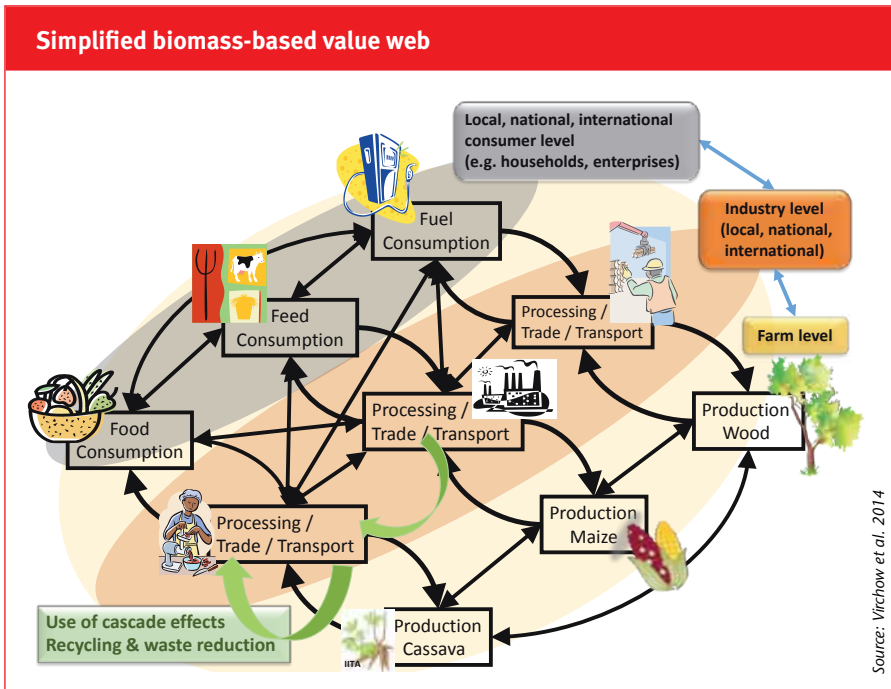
Simplified biomass-based value web

Local, national, international consumer level (e.g. households, enterprises)

Industry level (local, national, international)

Farm level

Fuel Consumption

Feed Consumption

Food Consumption

Processing / Trade / Transport

Processing / Trade / Transport

Processing / Trade / Transport

Production Wood

Production Maize

Production Cassava

IITA

Use of cascade effects
Recycling & waste reduction

Source: Virchow et al. 2014